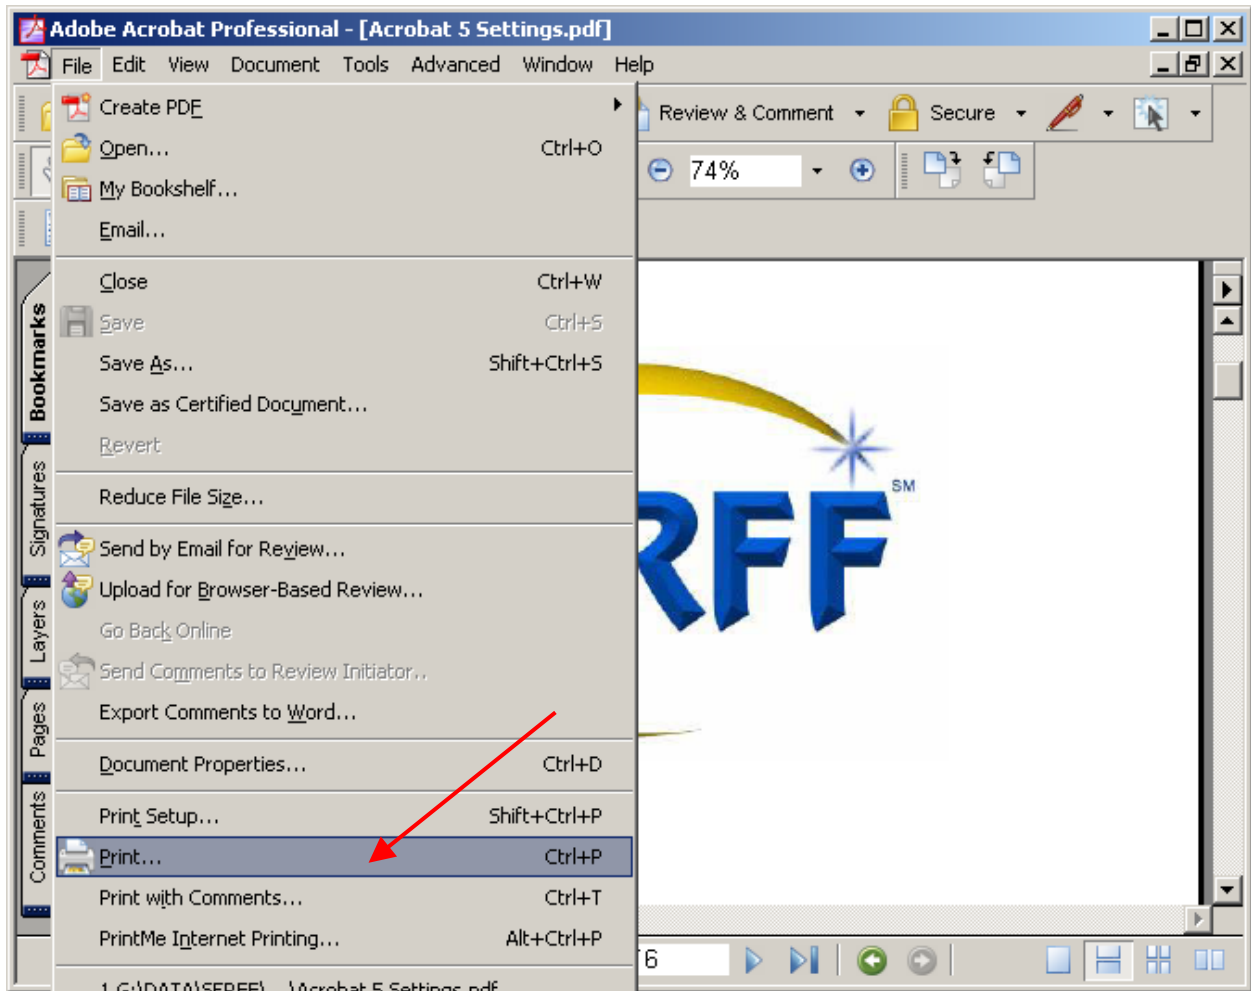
Adobe Acrobat Professional - [Acrobat 5 Settings.pdf]

File Edit View Document Tools Advanced Window Help

Create PDF
Open... Ctrl+O
My Bookshelf...
Email...
Close Ctrl+W
Save Ctrl+S
Save As... Shift+Ctrl+S
Save as Certified Document...
Revert
Reduce File Size...
Send by Email for Review...
Upload for Browser-Based Review...
Go Back Online
Send Comments to Review Initiator...
Export Comments to Word...
Document Properties... Ctrl+D
Print Setup... Shift+Ctrl+P
Print... Ctrl+P
Print with Comments... Ctrl+T
PrintMe Internet Printing... Alt+Ctrl+P
1 G:\DATA\SERFF\...\Acrobat 5 Settings.pdf

Review & Comment
Secure
74%

Bookmarks
Signatures
Layers
Pages
Comments

RFF
SM

6